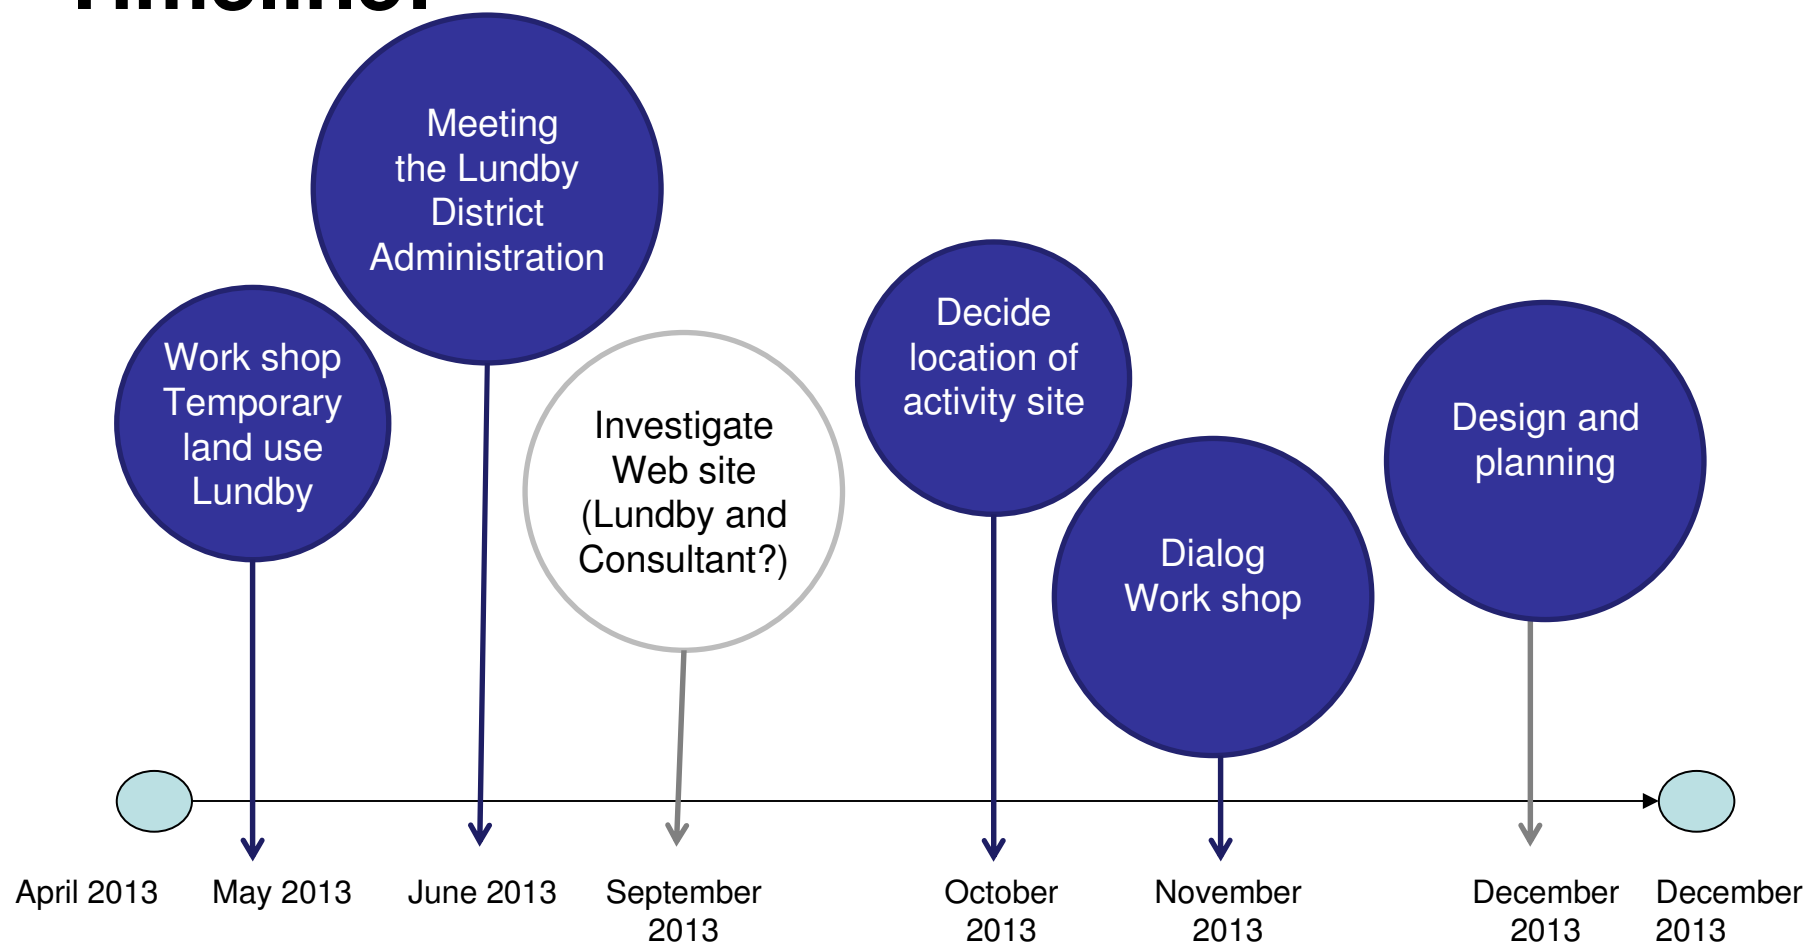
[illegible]

Meeting the Lundby District Administration

Work shop Temporary land use Lundby

Investigate Web site (Lundby and Consultant?)

Decide location of activity site

Dialog Work shop

Design and planning

April 2013

May 2013

June 2013

September 2013

October 2013

November 2013

December 2013

December 2013